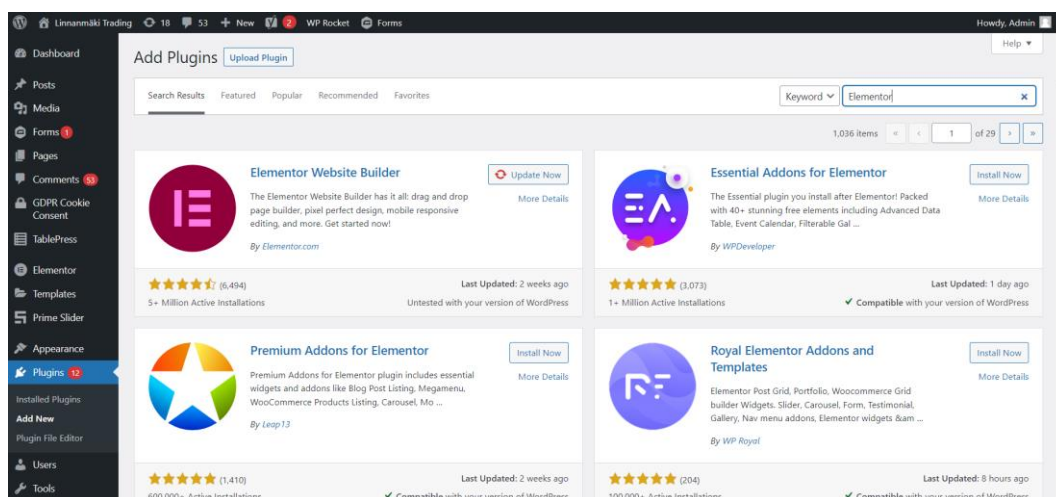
Linnanmäki Trading 18 53 + New 2 WP Rocket Forms Howdy, Admin

Dashboard
Posts
Media
Forms 1
Pages
Comments 53
GDPR Cookie Consent
TablePress
Elementor
Templates
Prime Slider
Appearance
Plugins 12
Installed Plugins
Add New
Plugin File Editor
Users
Tools

Add Plugins Upload Plugin

Help ▾

Search Results Featured Popular Recommended Favorites

Keyword ▾ Elementor ×

1,036 items « ‹ 1 of 29 › »

Elementor Website Builder
The Elementor Website Builder has it all: drag and drop page builder, pixel perfect design, mobile responsive editing, and more. Get started now!
By Elementor.com
Update Now
More Details
(6,494)
5+ Million Active Installations
Last Updated: 2 weeks ago
Untested with your version of WordPress

Essential Addons for Elementor
The Essential plugin you install after Elementor! Packed with 40+ stunning free elements including Advanced Data Table, Event Calendar, Filterable Gal ...
By WPDeveloper
Install Now
More Details
(3,073)
1+ Million Active Installations
Last Updated: 1 day ago
✔ Compatible with your version of WordPress

Premium Addons for Elementor
Premium Addons for Elementor plugin includes essential widgets and addons like Blog Post Listing, Megamenu, WooCommerce Products Listing, Carousel, Mo ...
By Leap13
Install Now
More Details
(1,410)
600,000+ Active Installations
Last Updated: 2 weeks ago
✔ Compatible with your version of WordPress

Royal Elementor Addons and Templates
Elementor Post Grid, Portfolio, Woocommerce Grid builder Widgets. Slider, Carousel, Form, Testimonial, Gallery, Nav menu addons, Elementor widgets &am ...
By WP Royal
Install Now
More Details
(204)
100,000+ Active Installations
Last Updated: 8 hours ago
✔ Compatible with your version of WordPress